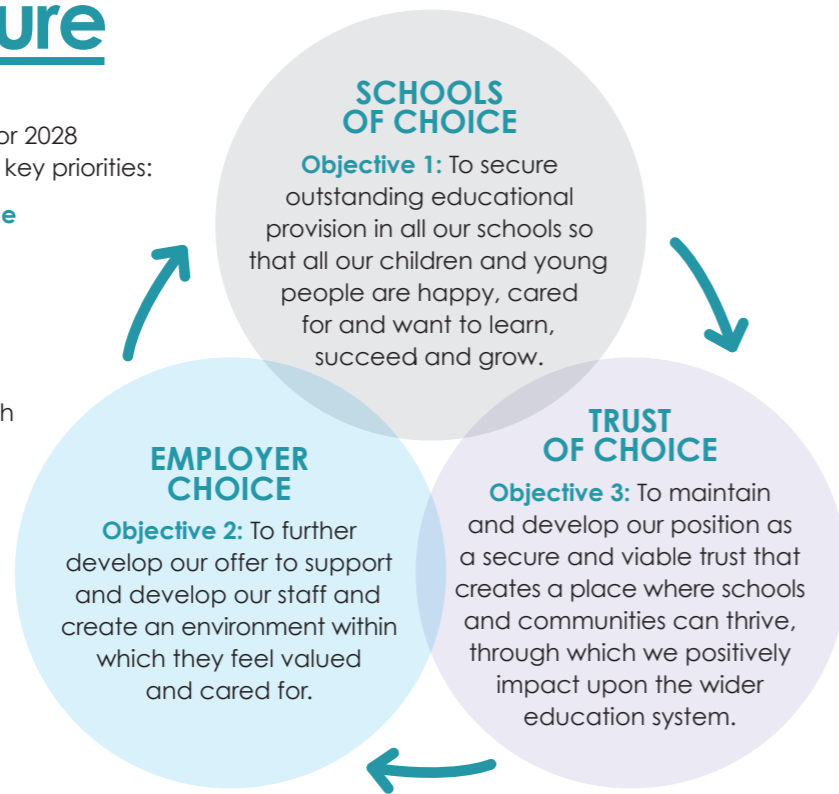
ure

or 2028
key priorities:

e

h

SCHOOLS OF CHOICE

Objective 1: To secure outstanding educational provision in all our schools so that all our children and young people are happy, cared for and want to learn, succeed and grow.

EMPLOYER CHOICE

Objective 2: To further develop our offer to support and develop our staff and create an environment within which they feel valued and cared for.

TRUST OF CHOICE

Objective 3: To maintain and develop our position as a secure and viable trust that creates a place where schools and communities can thrive, through which we positively impact upon the wider education system.